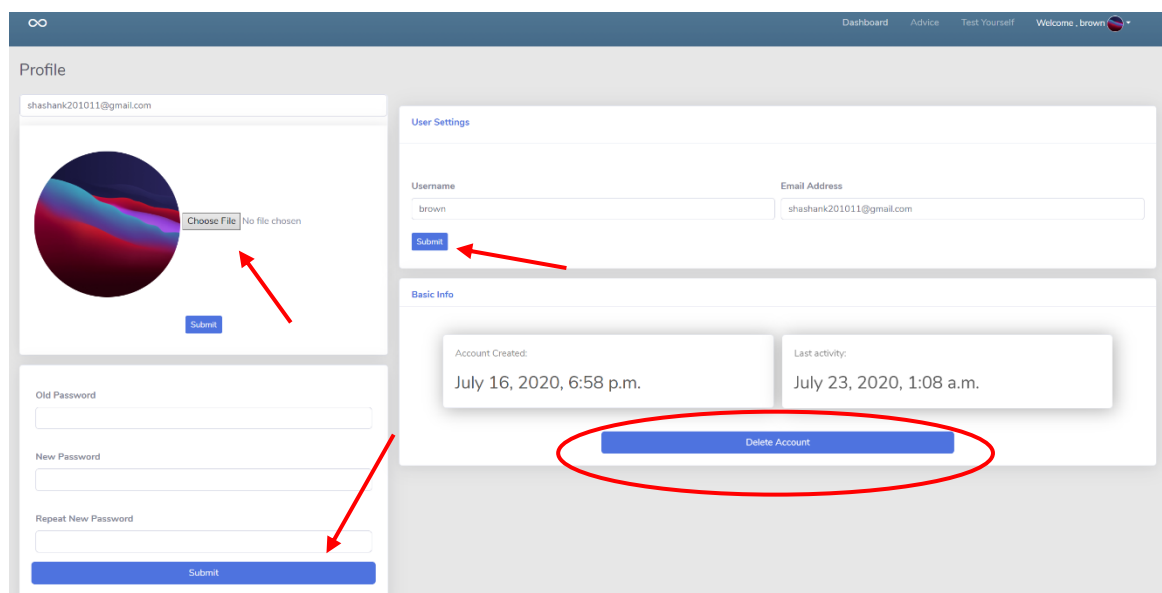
∞

Dashboard Advice Test Yourself Welcome , brown

Profile

shashank201011@gmail.com

Choose File No file chosen

Submit

Old Password

New Password

Repeat New Password

Submit

User Settings

Username
brown

Email Address
shashank201011@gmail.com

Submit

Basic Info

Account Created:
July 16, 2020, 6:58 p.m.

Last activity:
July 23, 2020, 1:08 a.m.

Delete Account